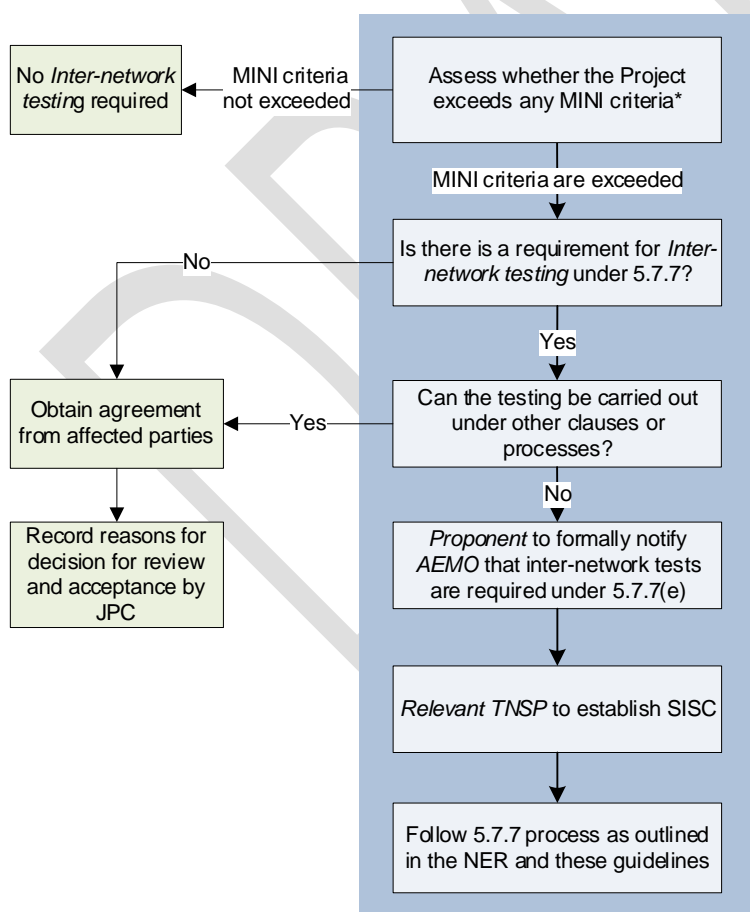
Assess whether the Project exceeds any MINI criteria*

MINI criteria not exceeded

No *Inter-network testing* required

MINI criteria are exceeded

Is there is a requirement for *Inter-network testing* under 5.7.7?

No

Yes

Can the testing be carried out under other clauses or processes?

Yes

Obtain agreement from affected parties

Record reasons for decision for review and acceptance by JPC

No

*Proponent* to formally notify *AEMO* that inter-network tests are required under 5.7.7(e)

*Relevant TNSP* to establish SISC

Follow 5.7.7 process as outlined in the NER and these guidelines